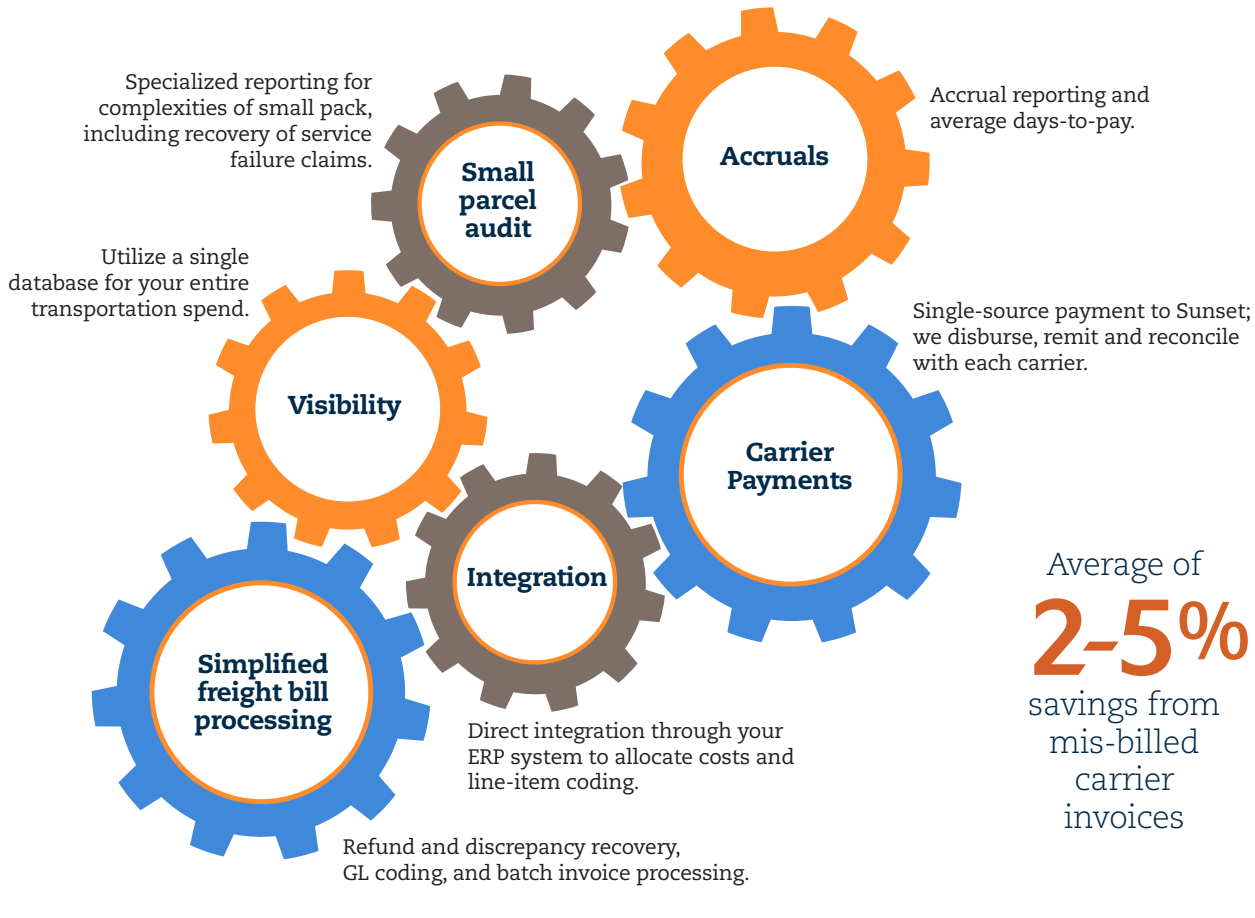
Specialized reporting for complexities of small pack, including recovery of service failure claims.

Small parcel audit

Accruals

Accrual reporting and average days-to-pay.

Utilize a single database for your entire transportation spend.

Visibility

Single-source payment to Sunset; we disburse, remit and reconcile with each carrier.

Carrier Payments

Integration

Simplified freight bill processing

Direct integration through your ERP system to allocate costs and line-item coding.

Refund and discrepancy recovery, GL coding, and batch invoice processing.

Average of 2-5% savings from mis-billed carrier invoices